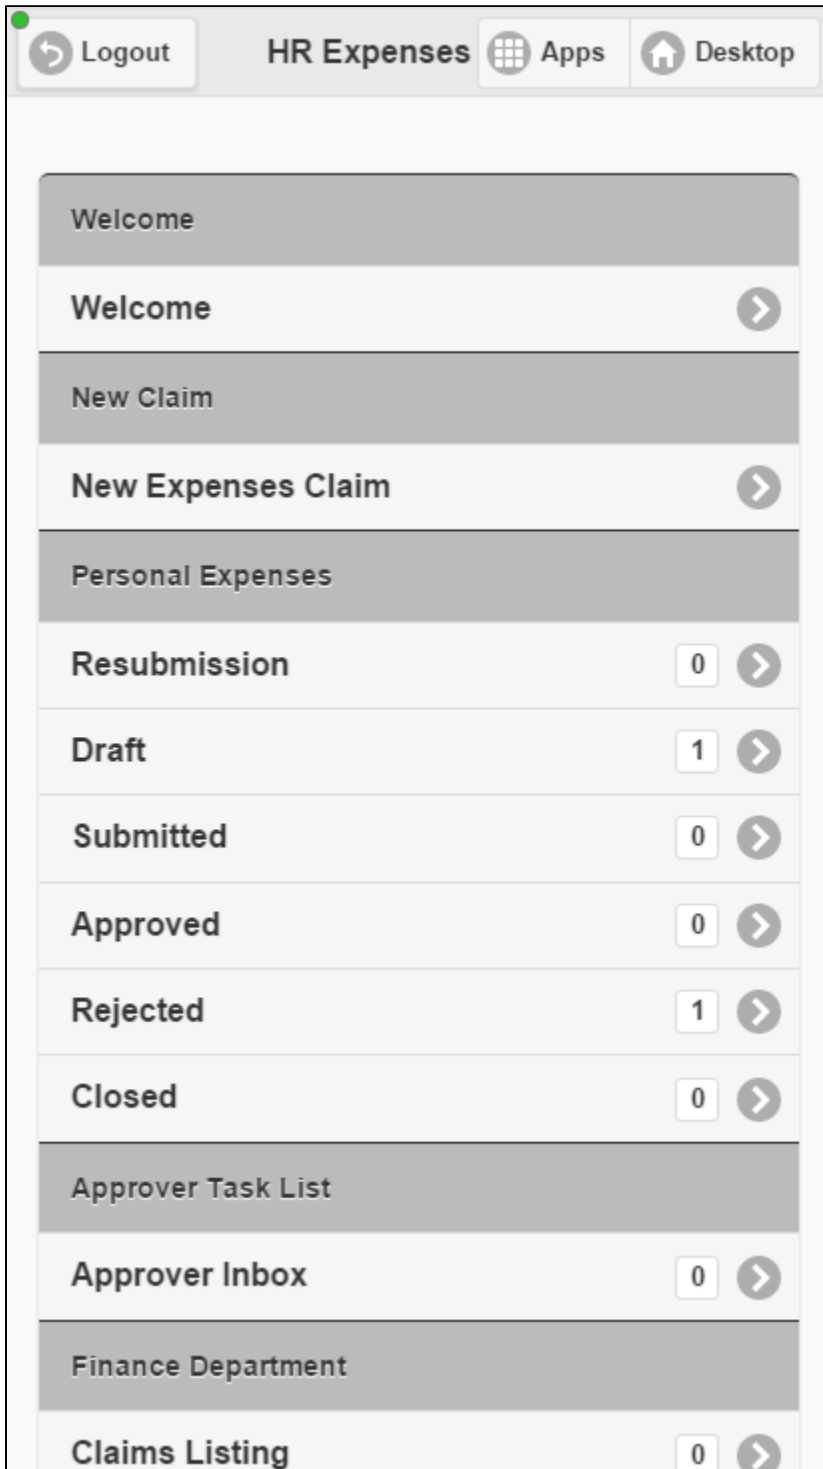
Logout HR Expenses Apps Desktop

Welcome

Welcome

New Claim

New Expenses Claim

Personal Expenses

Resubmission 0

Draft 1

Submitted 0

Approved 0

Rejected 1

Closed 0

Approver Task List

Approver Inbox 0

Finance Department

Claims Listing 0